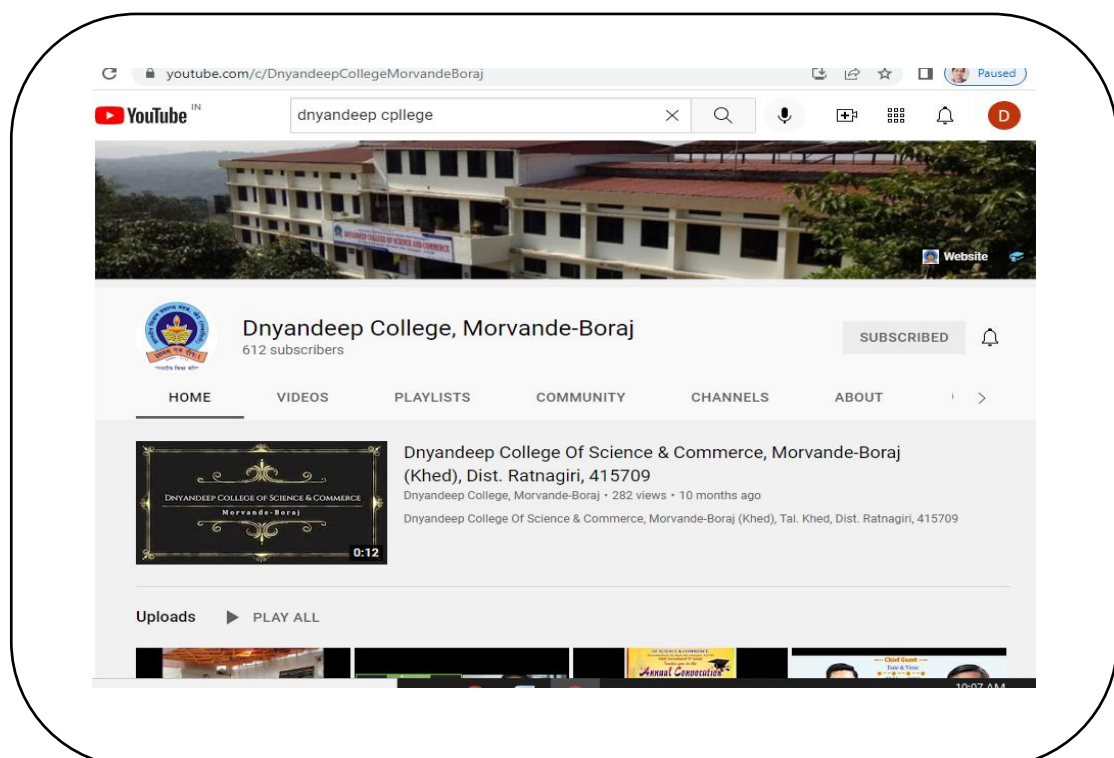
youtube.com/c/DnyandeepCollegeMorvandeBoraj

Paused

YouTube IN

dnyandeep cpllege

D

DNYANDEEP COLLEGE OF SCIENCE AND COMMERCE

Website

Dnyandeep College, Morvande-Boraj
612 subscribers

SUBSCRIBED

HOME VIDEOS PLAYLISTS COMMUNITY CHANNELS ABOUT

DNYANDEEP COLLEGE OF SCIENCE & COMMERCE
Morvande-Boraj
0:12

Dnyandeep College Of Science & Commerce, Morvande-Boraj (Khed), Dist. Ratnagiri, 415709
Dnyandeep College, Morvande-Boraj • 282 views • 10 months ago
Dnyandeep College Of Science & Commerce, Morvande-Boraj (Khed), Tal. Khed, Dist. Ratnagiri, 415709

Uploads PLAY ALL

Annual Convocation

Chief Guest

10:07 AM